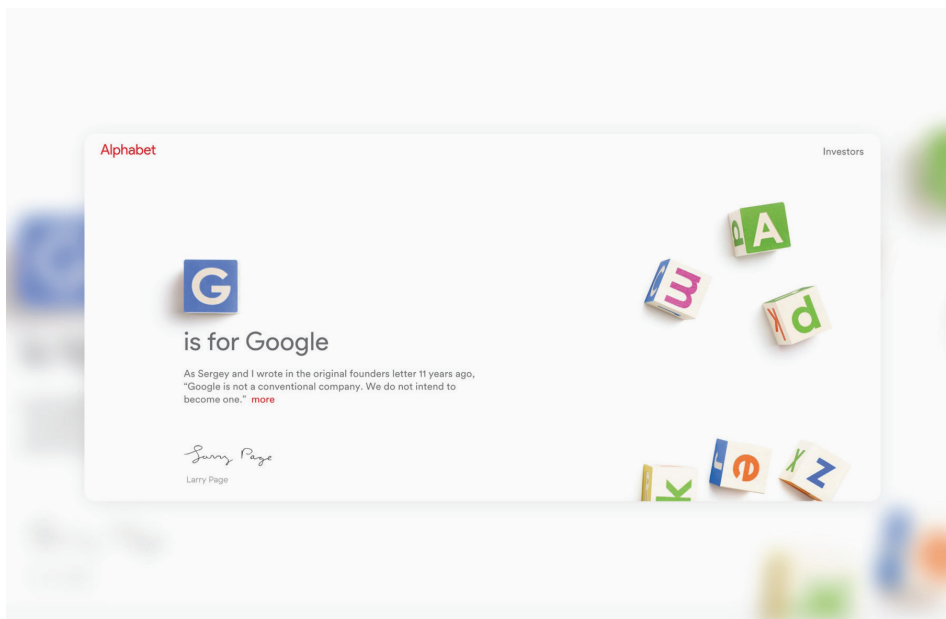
Alphabet

Investors

G

is for Google

As Sergey and I wrote in the original founders letter 11 years ago, “Google is not a conventional company. We do not intend to become one.” more

Larry Page

Larry Page